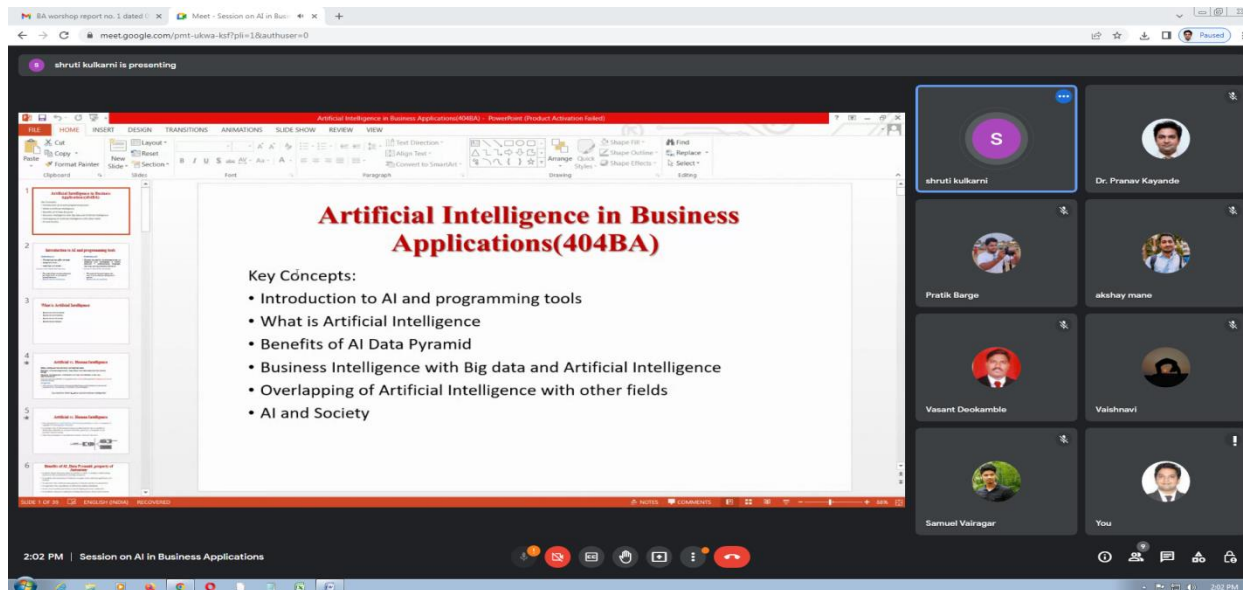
BA worshop report no. 1 dated

Meet - Session on AI in Busi

meet.google.com/pmt-ukwa-ksf?pli=1&authuser=0

Paused

shruti kulkarni is presenting

Artificial Intelligence in Business Applications(404BA) - PowerPoint (Product Activation Failed)

FILE HOME INSERT DESIGN TRANSITIONS ANIMATIONS SLIDE SHOW REVIEW VIEW

Cut Copy Format Painter Paste New Slide Layout Reset Section Clipboard Slides Font Paragraph Text Direction Align Text Convert to SmartArt Drawing Arrange Quick Styles Shape Fill Shape Outline Shape Effects Find Replace Select Editing

Artificial Intelligence in Business Applications(404BA)

Key Concepts:

• Introduction to AI and programming tools

• What is Artificial Intelligence

• Benefits of AI Data Pyramid

• Business Intelligence with Big data and Artificial Intelligence

• Overlapping of Artificial Intelligence with other fields

• AI and Society

SLIDE 1 OF 30 ENGLISH (INDIA) RECOVERED NOTES COMMENTS 66%

S

shruti kulkarni

Dr. Pranav Kayande

Pratik Barge

akshay mane

Vasant Deokamble

Vaishnavi

Samuel Vairagar

You

2:02 PM | Session on AI in Business Applications

2:02 PM